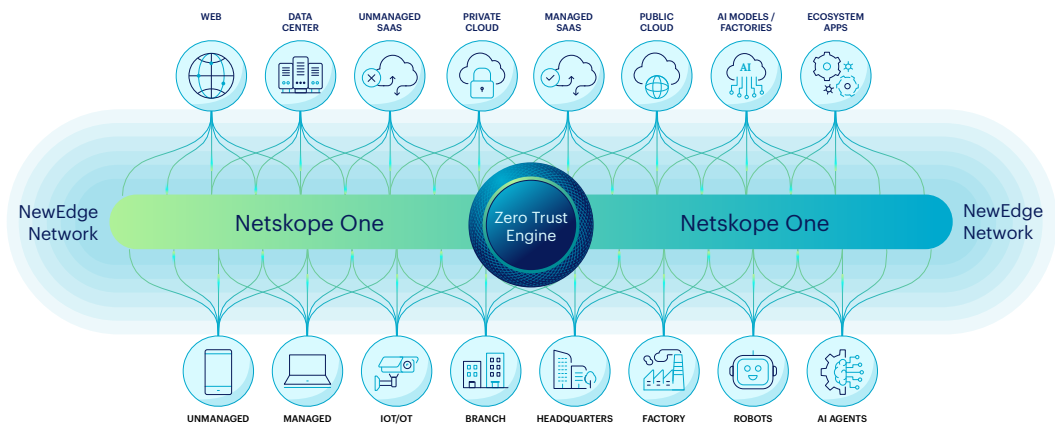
WEB

DATA CENTER

UNMANAGED SAAS

PRIVATE CLOUD

MANAGED SAAS

PUBLIC CLOUD

AI MODELS / FACTORIES

ECOSYSTEM APPS

AI

NewEdge Network

Netskope One

Zero Trust Engine

Netskope One

NewEdge Network

UNMANAGED

MANAGED

IOT/OT

BRANCH

HEADQUARTERS

FACTORY

ROBOTS

AI AGENTS